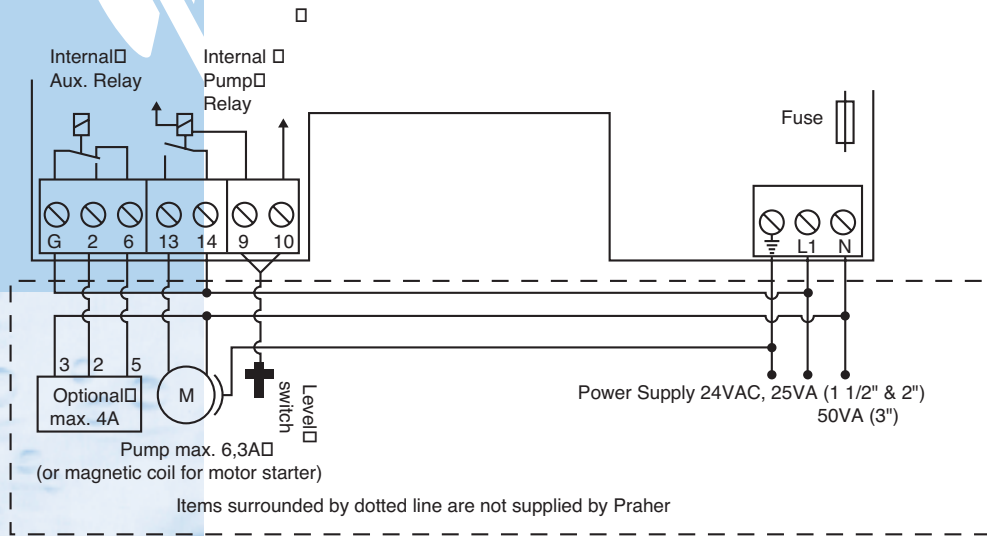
Internal
Aux. Relay

Internal
Pump
Relay

Fuse

G 2 6 13 14 9 10

L1 N

3 2 5

Optional
max. 4A

M

Level
switch

Power Supply 24VAC, 25VA (1 1/2" & 2")
50VA (3")

Pump max. 6,3A
(or magnetic coil for motor starter)

Items surrounded by dotted line are not supplied by Praher